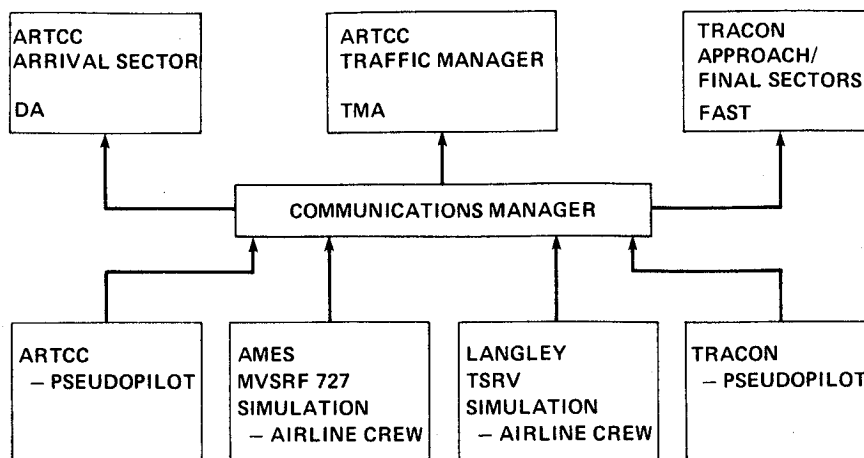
ARTCC
ARRIVAL SECTOR

DA

ARTCC
TRAFFIC MANAGER

TMA

TRACON
APPROACH/
FINAL SECTORS
FAST

COMMUNICATIONS MANAGER

ARTCC
– PSEUDOPILOT

AMES
MVSRF 727
SIMULATION
– AIRLINE CREW

LANGLEY
TSRV
SIMULATION
– AIRLINE CREW

TRACON
– PSEUDOPILOT